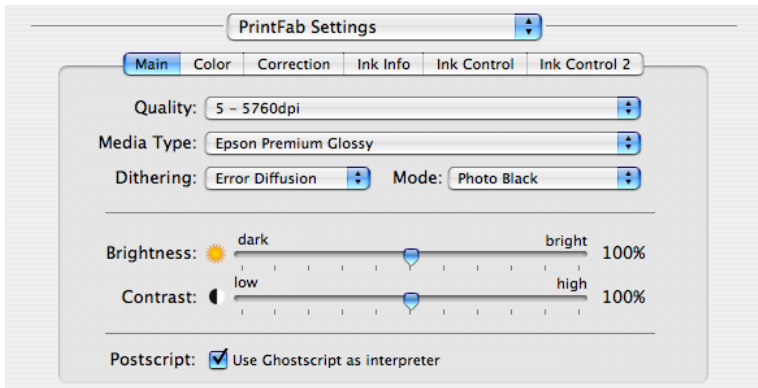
PrintFab Settings

Main | Color | Correction | Ink Info | Ink Control | Ink Control 2

Quality: 5 - 5760dpi

Media Type: Epson Premium Glossy

Dithering: Error Diffusion Mode: Photo Black

Brightness: dark bright 100%

Contrast: low high 100%

Postscript: Use Ghostscript as interpreter